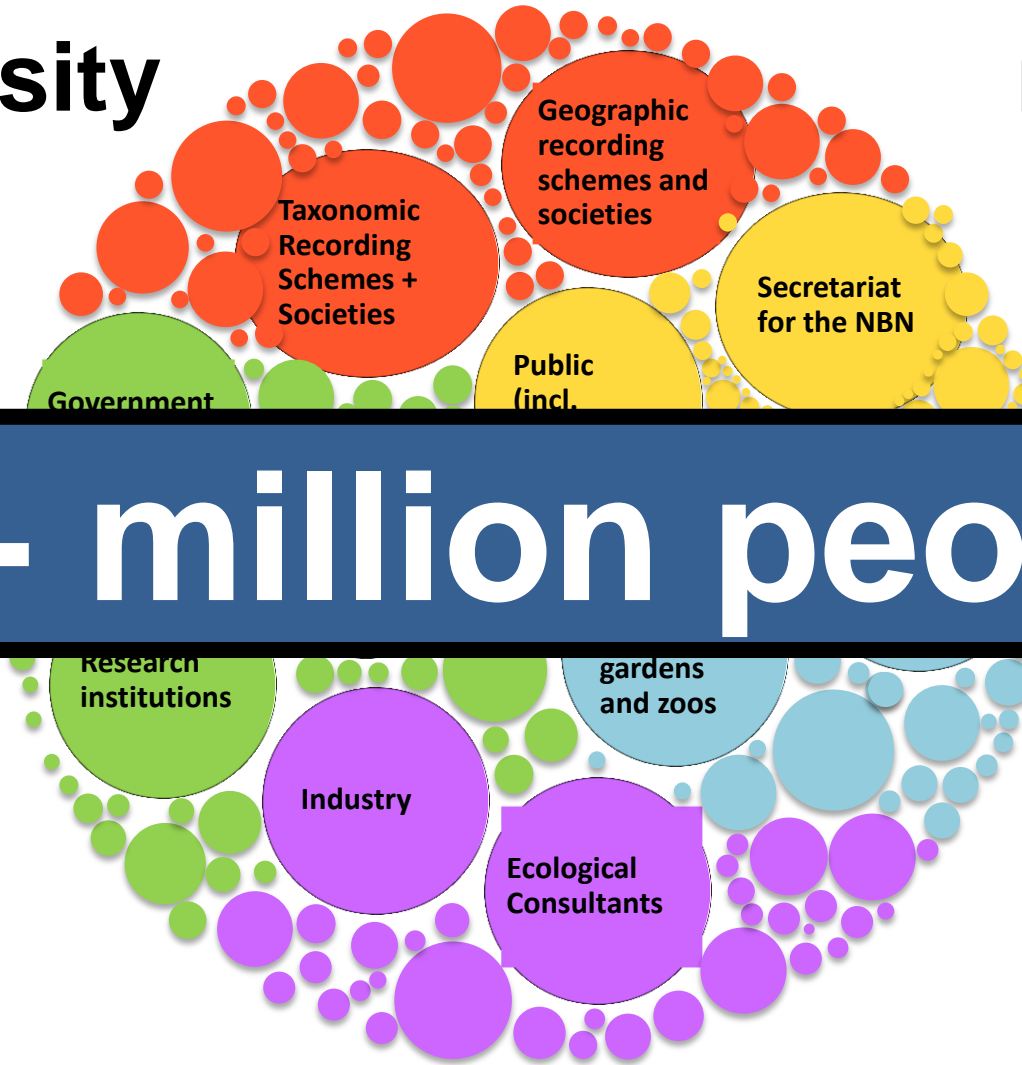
sity

Taxonomic Recording Schemes + Societies

Geographic recording schemes and societies

Secretariat for the NBN

Public (incl.

Government

- million peo

Research institutions

gardens and zoos

Industry

Ecological Consultants